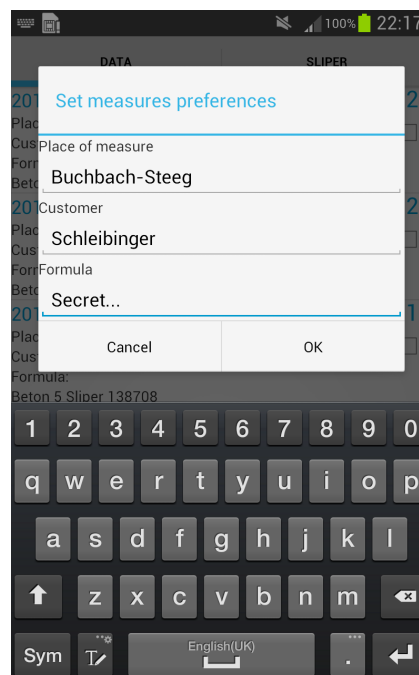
100% 22:17

DATA
SLIPER

Set measures preferences

Place of measure
Buchbach-Steeg

Customer
Schleibinger

Formula
Secret...

Cancel
OK

Formula:
Beton 5 Sliper 138708

1 2 3 4 5 6 7 8 9 0
q w e r t y u i o p
a s d f g h j k l
z x c v b n m
Sym
English(UK)
.